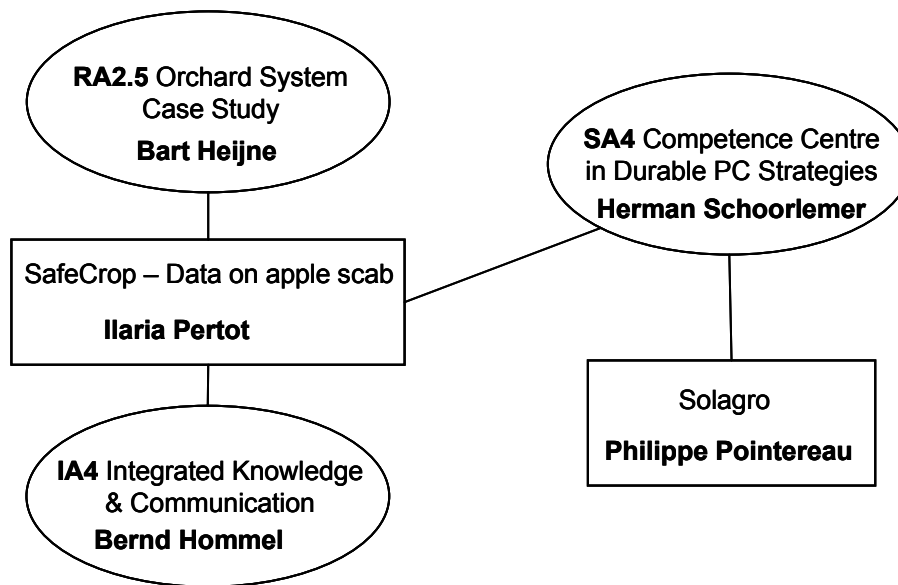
**RA2.5** Orchard System Case Study
**Bart Heijne**

**SA4** Competence Centre in Durable PC Strategies
**Herman Schoorlemer**

SafeCrop – Data on apple scab
**Ilaria Pertot**

Solagro
**Philippe Pointereau**

**IA4** Integrated Knowledge & Communication
**Bernd Hommel**